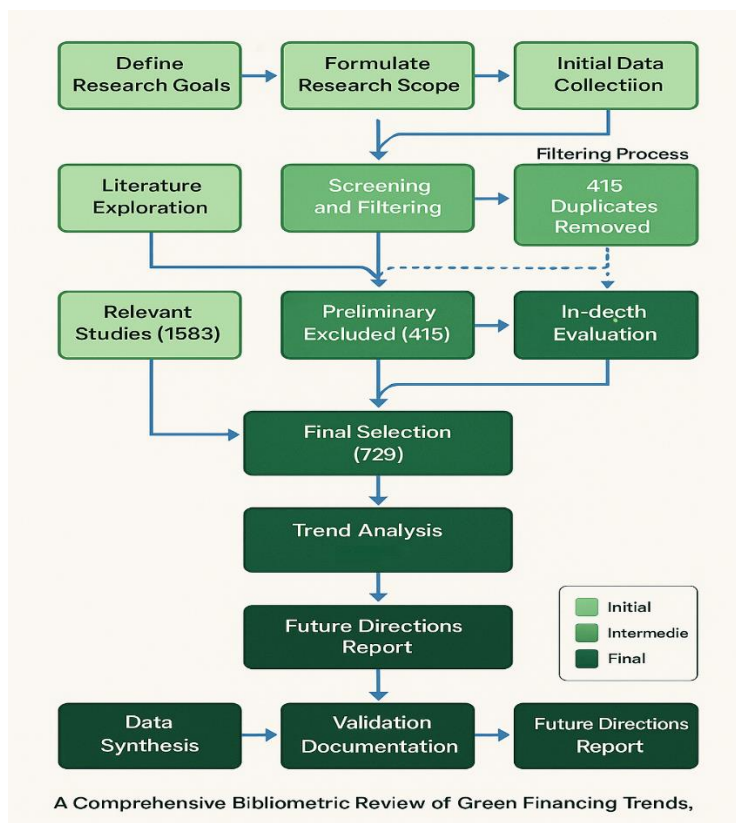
Define Research Goals

Formulate Research Scope

Initial Data Collectiion

Filtering Process

Literature Exploration

Screening and Filtering

415 Duplicates Removed

Relevant Studies (1583)

Preliminary Excluded (415)

In-decth Evaluation

Final Selection (729)

Trend Analysis

Future Directions Report

Initial

Intermedie

Final

Data Synthesis

Validation Documentation

Future Directions Report

A Comprehensive Bibliometric Review of Green Financing Trends,